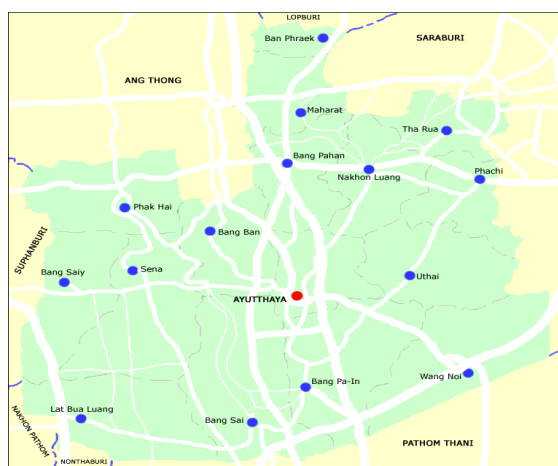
LOPBURI

Ban Phraek

SARABURI

ANG THONG

Maharat

Tha Rua

Bang Pahan

Nakhon Luang

Phachi

Phak Hai

Bang Ban

SUPHANBURI

Bang Saiy

Sena

AYUTTHAYA

Uthai

Bang Pa-In

Wang Noi

NAKHON PATHOM

Lat Bua Luang

Bang Sai

PATHOM THANI

NONTHABURI